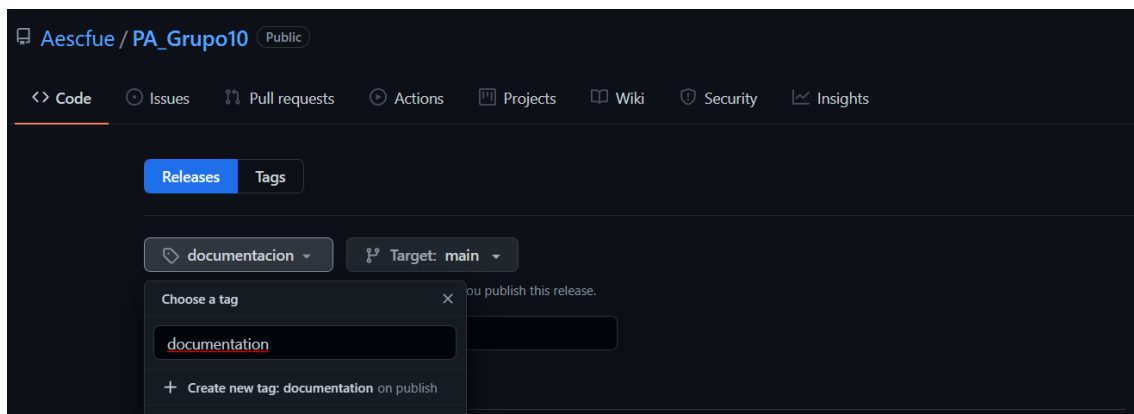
Aescfue / PA_Grupo10 Public

<> Code Issues Pull requests Actions Projects Wiki Security Insights

Releases Tags

documentacion Target: main

Choose a tag ×

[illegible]ou publish this release.

documentation

+ Create new tag: documentation on publish